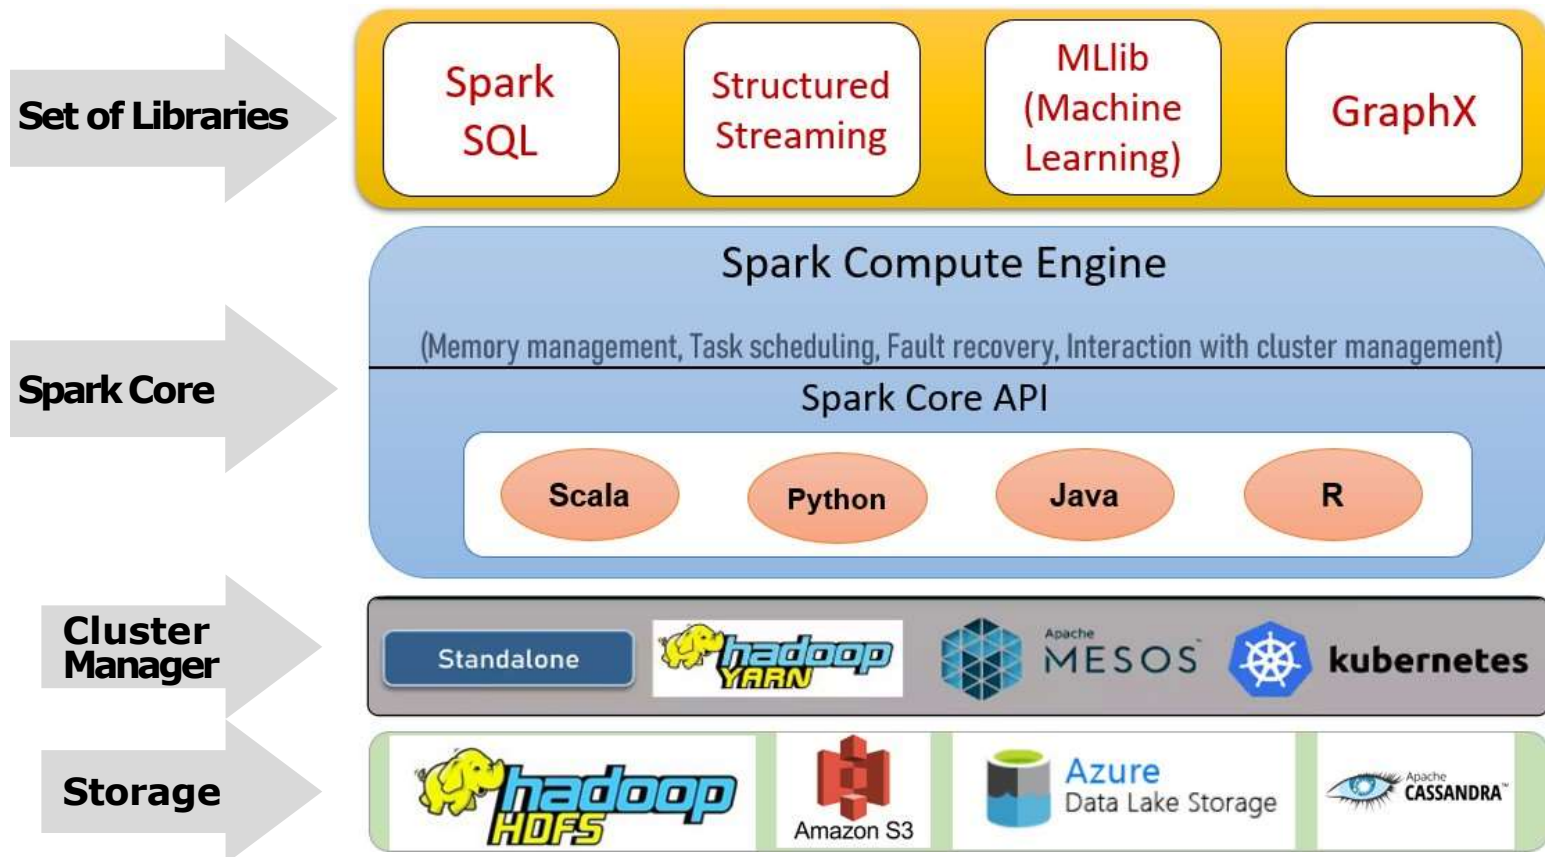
Set of Libraries

Spark SQL

Structured Streaming

MLlib (Machine Learning)

GraphX

Spark Core

Spark Compute Engine

(Memory management, Task scheduling, Fault recovery, Interaction with cluster management)

Spark Core API

Scala

Python

Java

R

Cluster Manager

Standalone

hadoop YARN

Apache MESOS

kubernetes

Storage

hadoop HDFS

Amazon S3

Azure Data Lake Storage

Apache CASSANDRA